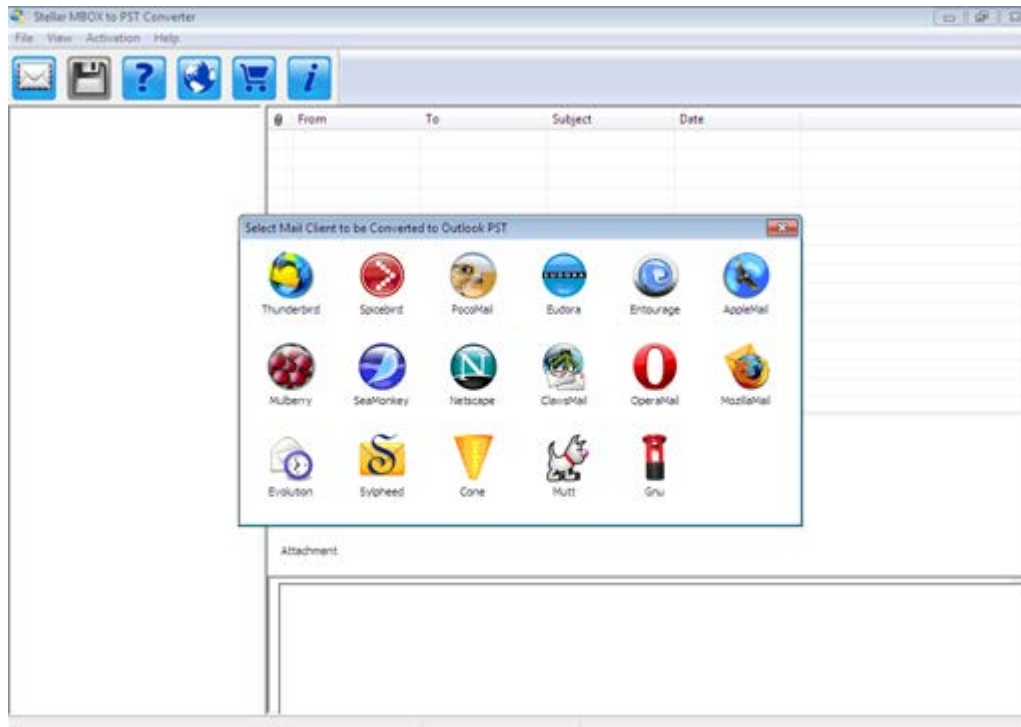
Stellar MBOX to PST Converter
File View Activation Help

| From | To | Subject | Date |
|---|---|---|---|

Select Mail Client to be Converted to Outlook PST

Thunderbird
Spicebird
PocoMail
EUDORA
Eudora
Entourage
AppleMail
Mulberry
SeaMonkey
N
Netscape
ClawsMail
OperaMail
MozillaMail
Evolution
Sylpheed
Cone
Mutt
Gnu

Attachment